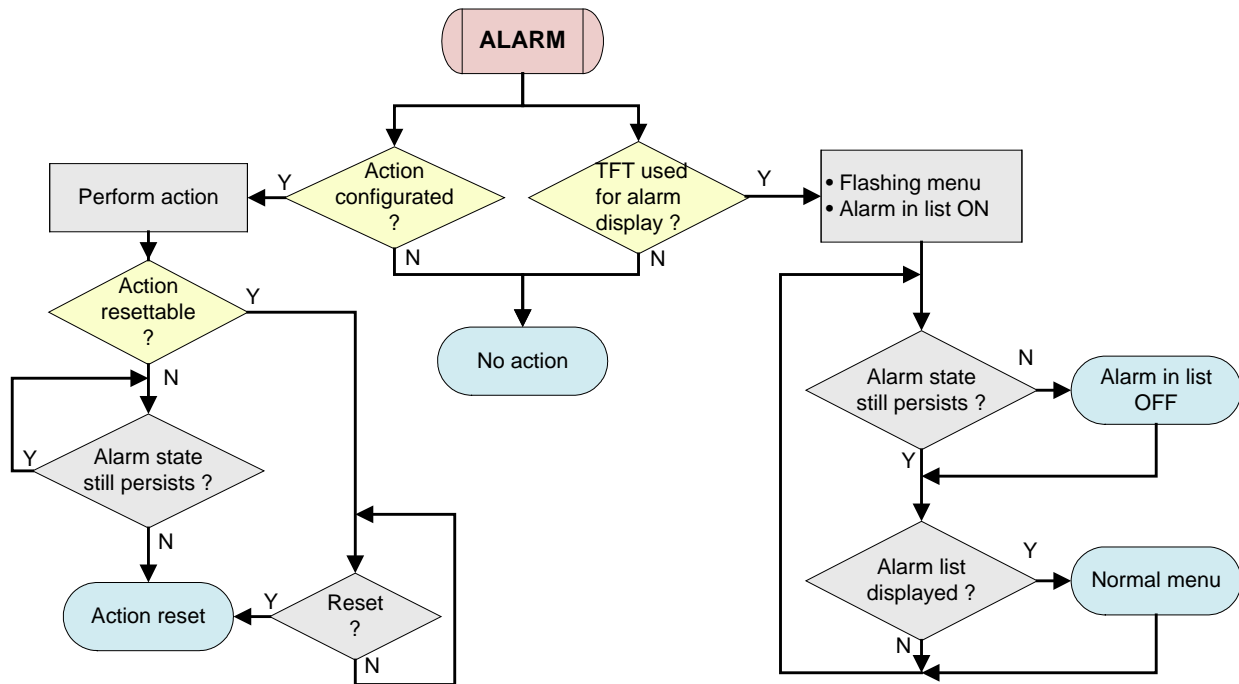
ALARM

Action configurated ?

TFT used for alarm display ?

Y

Y

Perform action

• Flashing menu
• Alarm in list ON

N

N

Action resettable ?

Y

No action

N

N

Alarm state still persists ?

Alarm in list OFF

Y

Alarm state still persists ?

Y

N

Y

Alarm list displayed ?

Normal menu

Action reset

Y

Reset ?

N

N